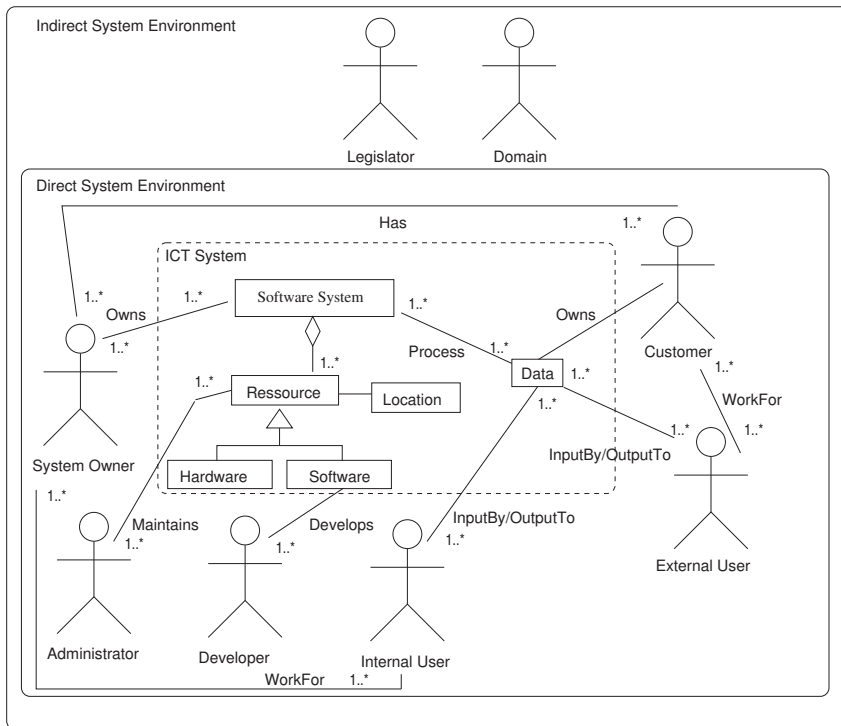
Indirect System Environment

Legislator

Domain

Direct System Environment

Has

1..*

ICT System

1..*

1..*

Owns

Software System

1..*

Owns

1..*

1..*

Process

1..*

Customer

1..*

Ressource

Data

1..*

Location

1..*

WorkFor

1..*

1..*

InputBy/OutputTo

System Owner

Hardware

Software

1..*

InputBy/OutputTo

Maintains

Develops

1..*

1..*

1..*

External User

Administrator

Developer

Internal User

WorkFor

1..*